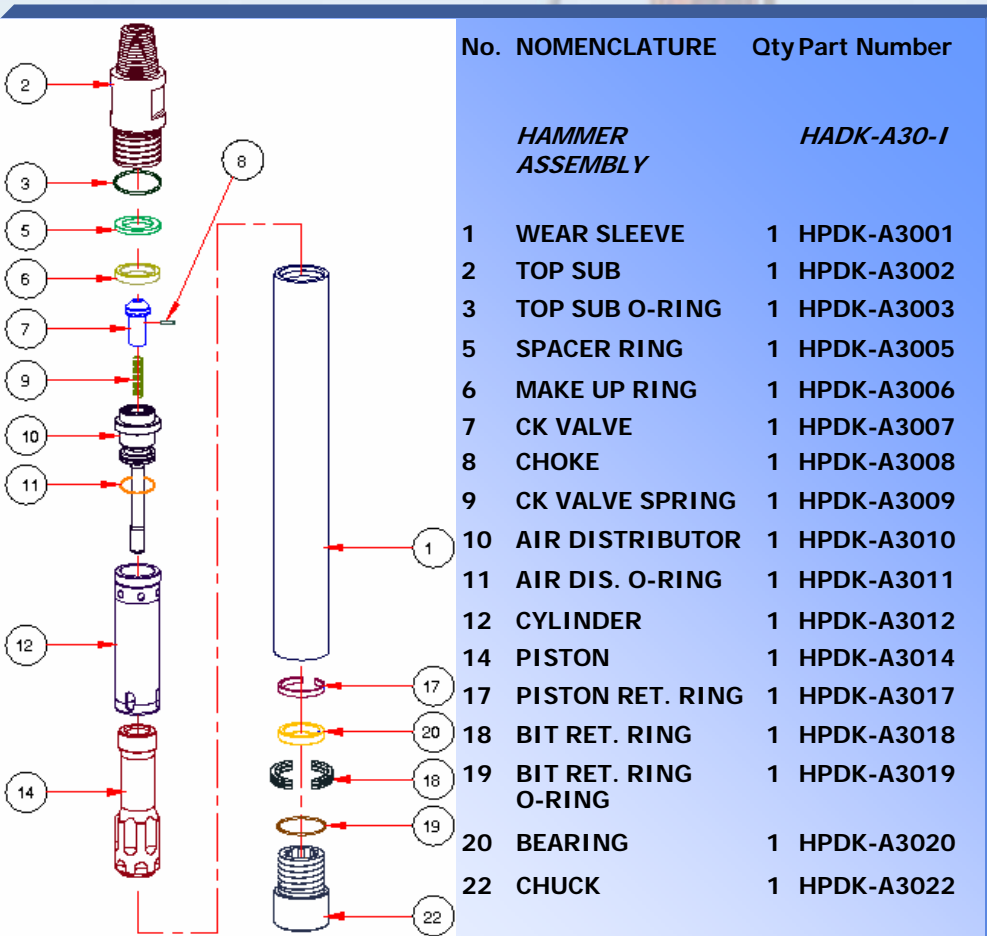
2
3
5
6
7
8
9
10
11
12
14
1
17
20
18
19
22

| No. | NOMENCLATURE | Qty | Part Number |
|---|---|---|---|
| | *HAMMER ASSEMBLY* | | *HADK-A30-I* |
| 1 | WEAR SLEEVE | 1 | HPDK-A3001 |
| 2 | TOP SUB | 1 | HPDK-A3002 |
| 3 | TOP SUB O-RING | 1 | HPDK-A3003 |
| 5 | SPACER RING | 1 | HPDK-A3005 |
| 6 | MAKE UP RING | 1 | HPDK-A3006 |
| 7 | CK VALVE | 1 | HPDK-A3007 |
| 8 | CHOKE | 1 | HPDK-A3008 |
| 9 | CK VALVE SPRING | 1 | HPDK-A3009 |
| 10 | AIR DISTRIBUTOR | 1 | HPDK-A3010 |
| 11 | AIR DIS. O-RING | 1 | HPDK-A3011 |
| 12 | CYLINDER | 1 | HPDK-A3012 |
| 14 | PISTON | 1 | HPDK-A3014 |
| 17 | PISTON RET. RING | 1 | HPDK-A3017 |
| 18 | BIT RET. RING | 1 | HPDK-A3018 |
| 19 | BIT RET. RING O-RING | 1 | HPDK-A3019 |
| 20 | BEARING | 1 | HPDK-A3020 |
| 22 | CHUCK | 1 | HPDK-A3022 |